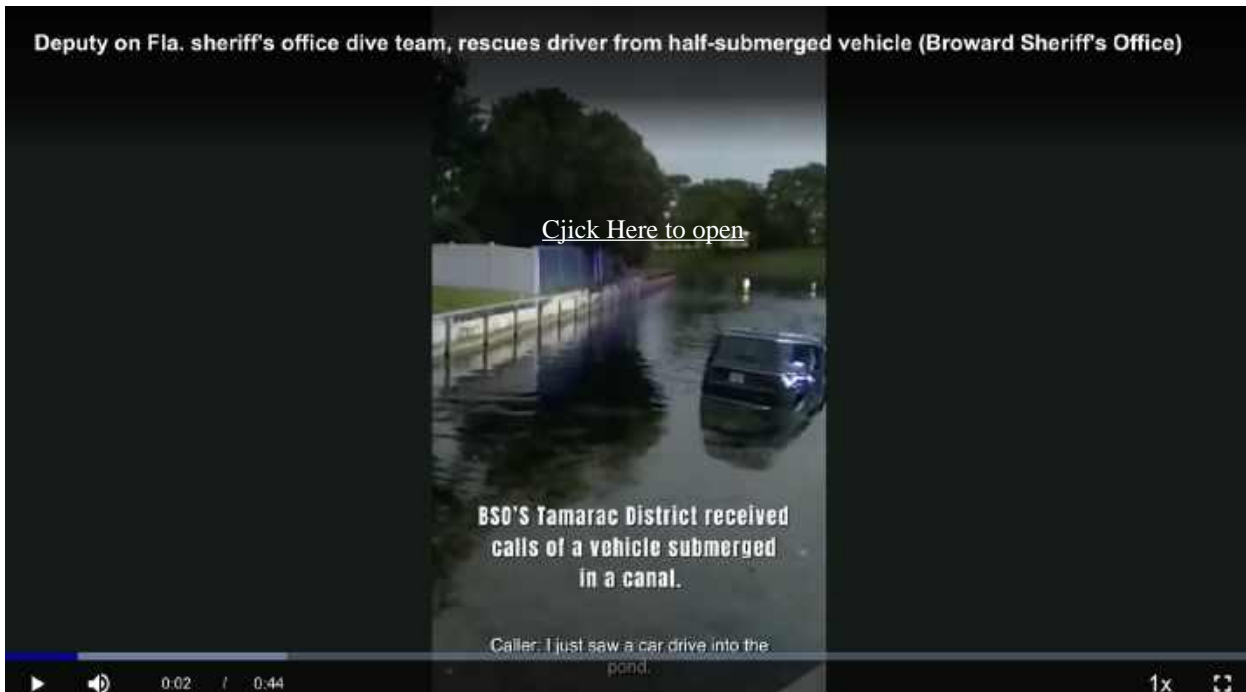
Deputy on Fla. sheriff's office dive team, rescues driver from half-submerged vehicle (Broward Sheriff's Office)

Cjick Here to open

BSO'S Tamarac District received calls of a vehicle submerged in a canal.

Caller: I just saw a car drive into the pond.

0:02 / 0:44

1x